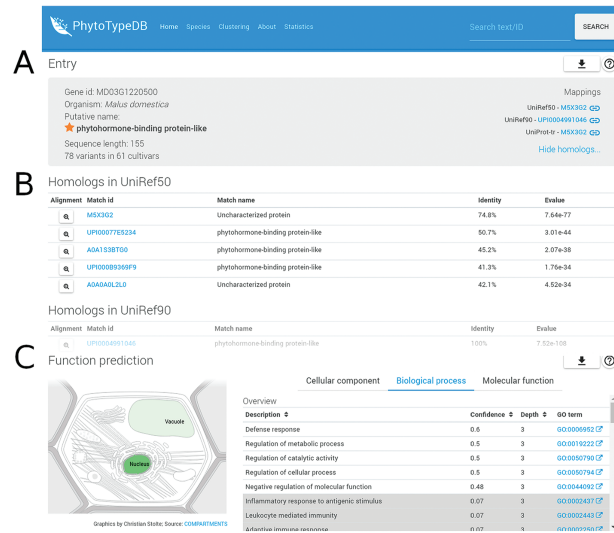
PhytoTypeDB Home Species Clustering About Statistics

Search text/ID

SEARCH

A

Entry

Gene id: MD03G1220500
Organism: *Malus domestica*
Putative name:
phytohormone-binding protein-like
Sequence length: 155
78 variants in 61 cultivars

Mappings
UniRef50 - M5X3G2
UniRef90 - UPI0004991046
UniProt-tr - M5X3G2
Hide homologs...

B

Homologs in UniRef50

| Alignment | Match id | Match name | Identity | Evalue |
|---|---|---|---|---|
| | M5X3G2 | Uncharacterized protein | 74.8% | 7.64e-77 |
| | UPI00077E5234 | phytohormone-binding protein-like | 50.7% | 3.01e-44 |
| | A0A1S3BT00 | phytohormone-binding protein-like | 45.2% | 2.07e-38 |
| | UPI000B9369F9 | phytohormone-binding protein-like | 41.3% | 1.76e-34 |
| | A0A0A0L2L0 | Uncharacterized protein | 42.1% | 4.52e-34 |

Homologs in UniRef90

| Alignment | Match id | Match name | Identity | Evalue |
|---|---|---|---|---|
| | UPI0004991046 | phytohormone-binding protein-like | 100% | 7.52e-108 |

C

Function prediction

Vacuole

Nucleus

Graphics by Christian Stolte; Source: COMPARTMENTS

Cellular component Biological process Molecular function

Overview

| Description | Confidence | Depth | GO term |
|---|---|---|---|
| Defense response | 0.6 | 3 | GO:0006952 |
| Regulation of metabolic process | 0.5 | 3 | GO:0019222 |
| Regulation of catalytic activity | 0.5 | 3 | GO:0050790 |
| Regulation of cellular process | 0.5 | 3 | GO:0050794 |
| Negative regulation of molecular function | 0.48 | 3 | GO:0044092 |
| Inflammatory response to antigenic stimulus | 0.07 | 3 | GO:0002437 |
| Leukocyte mediated immunity | 0.07 | 3 | GO:0002443 |
| Adaptive immune response | 0.07 | 3 | GO:0002250 |